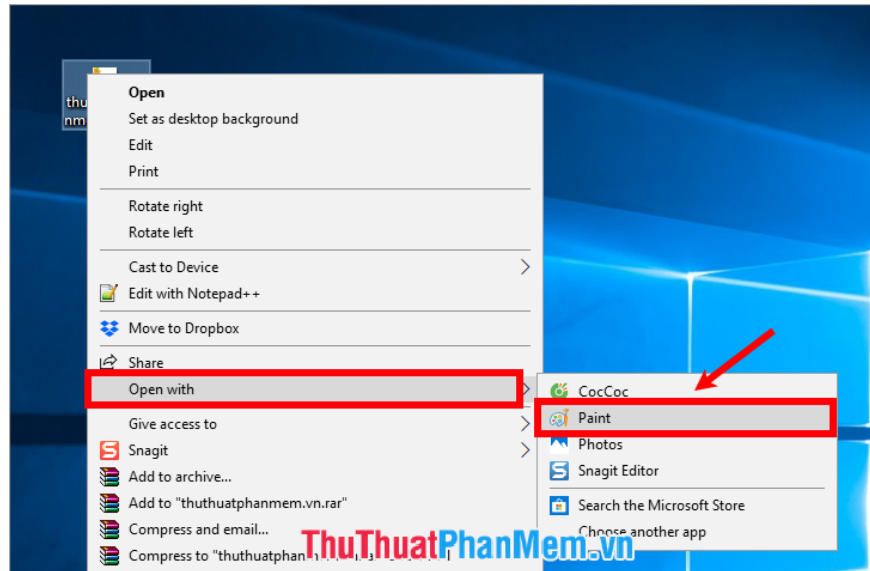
thu
nm

Open
Set as desktop background
Edit
Print
Rotate right
Rotate left
Cast to Device
Edit with Notepad++
Move to Dropbox
Share
Open with
Give access to
Snagit
Add to archive...
Add to "thuthuatphanmem.vn.rar"
Compress and email...
Compress to "thuthuatphan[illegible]

CocCoc
Paint
Photos
Snagit Editor
Search the Microsoft Store
Choose another app

ThuThuatPhanMem.vn